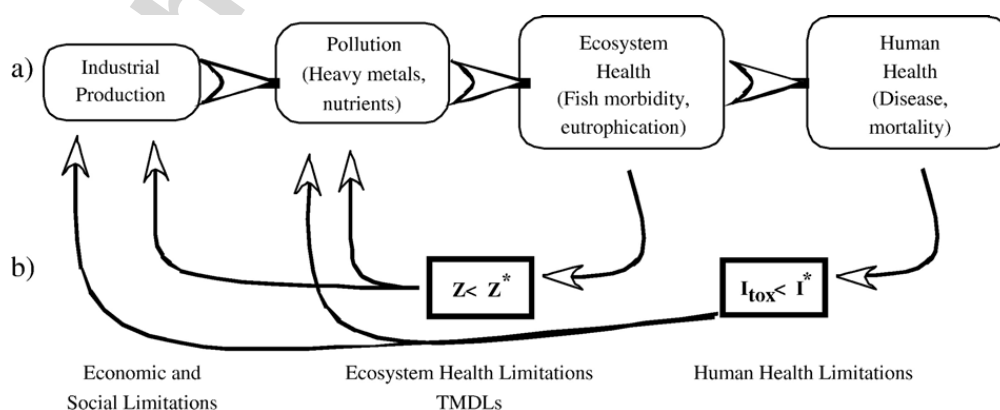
a) Industrial Production

Pollution (Heavy metals, nutrients)

Ecosystem Health (Fish morbidity, eutrophication)

Human Health (Disease, mortality)

b) $Z< Z^*$

$I_{tox}< I^*$

Economic and Social Limitations

Ecosystem Health Limitations TMDLs

Human Health Limitations